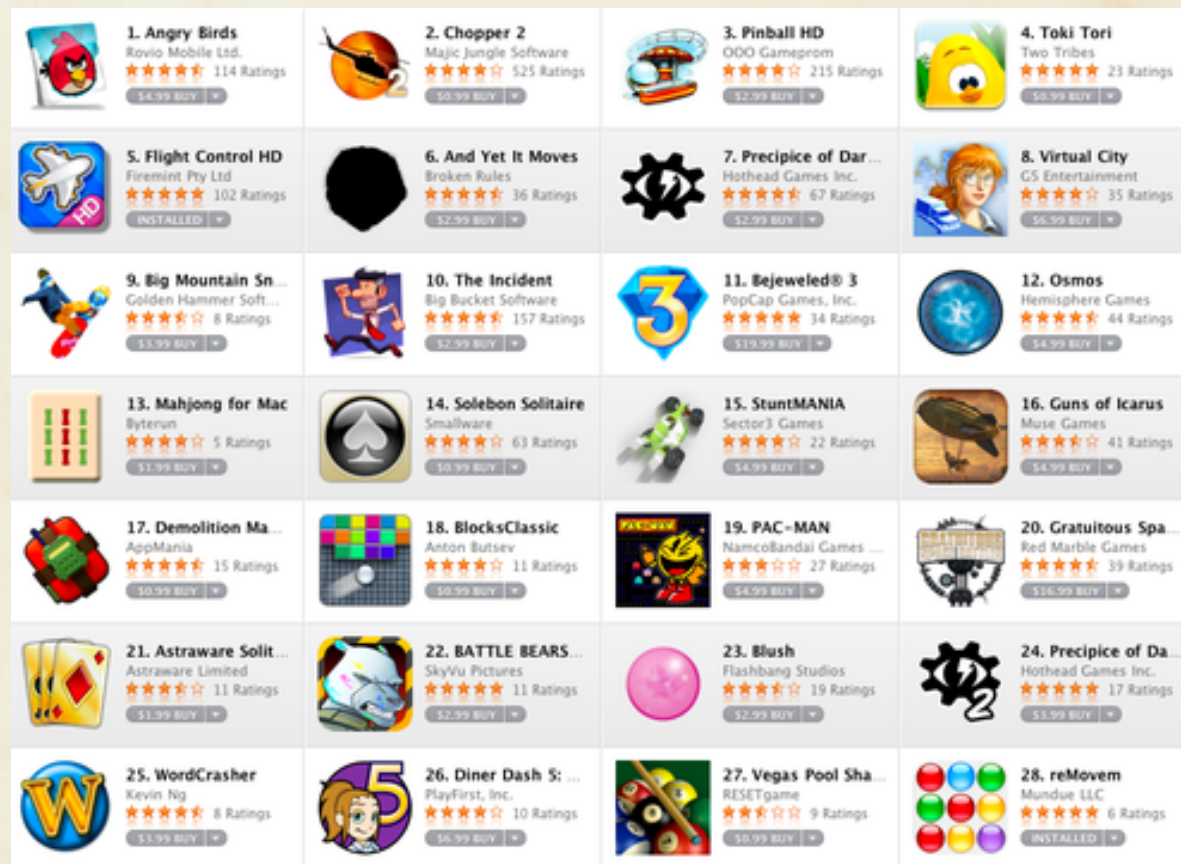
1. Angry Birds
Rovio Mobile Ltd.
114 Ratings
$4.99 BUY

2. Chopper 2
Majic Jungle Software
525 Ratings
$0.99 BUY

3. Pinball HD
OOO Gameprom
215 Ratings
$2.99 BUY

4. Toki Tori
Two Tribes
23 Ratings
$0.99 BUY

5. Flight Control HD
Firemint Pty Ltd
102 Ratings
INSTALLED

6. And Yet It Moves
Broken Rules
36 Ratings
$2.99 BUY

7. Precipice of Dar...
Hothead Games Inc.
67 Ratings
$2.99 BUY

8. Virtual City
GS Entertainment
35 Ratings
$6.99 BUY

9. Big Mountain Sn...
Golden Hammer Soft...
8 Ratings
$3.99 BUY

10. The Incident
Big Bucket Software
157 Ratings
$2.99 BUY

11. Bejeweled® 3
PopCap Games, Inc.
34 Ratings
$19.99 BUY

12. Osmos
Hemisphere Games
44 Ratings
$4.99 BUY

13. Mahjong for Mac
Byterun
5 Ratings
$1.99 BUY

14. Solebon Solitaire
Smallware
63 Ratings
$0.99 BUY

15. StuntMANIA
Sector3 Games
22 Ratings
$4.99 BUY

16. Guns of Icarus
Muse Games
41 Ratings
$4.99 BUY

17. Demolition Ma...
AppMania
15 Ratings
$0.99 BUY

18. BlocksClassic
Anton Butsev
11 Ratings
$0.99 BUY

19. PAC-MAN
NamcoBandai Games ...
27 Ratings
$4.99 BUY

20. Gratuitous Spa...
Red Marble Games
39 Ratings
$16.99 BUY

21. Astraware Solit...
Astraware Limited
11 Ratings
$1.99 BUY

22. BATTLE BEARS...
SkyVu Pictures
11 Ratings
$2.99 BUY

23. Blush
Flashbang Studios
19 Ratings
$2.99 BUY

24. Precipice of Da...
Hothead Games Inc.
17 Ratings
$3.99 BUY

25. WordCrasher
Kevin Ng
8 Ratings
$3.99 BUY

26. Diner Dash 5: ...
PlayFirst, Inc.
10 Ratings
$6.99 BUY

27. Vegas Pool Sha...
RESETgame
9 Ratings
$0.99 BUY

28. reMovem
Mundue LLC
6 Ratings
INSTALLED